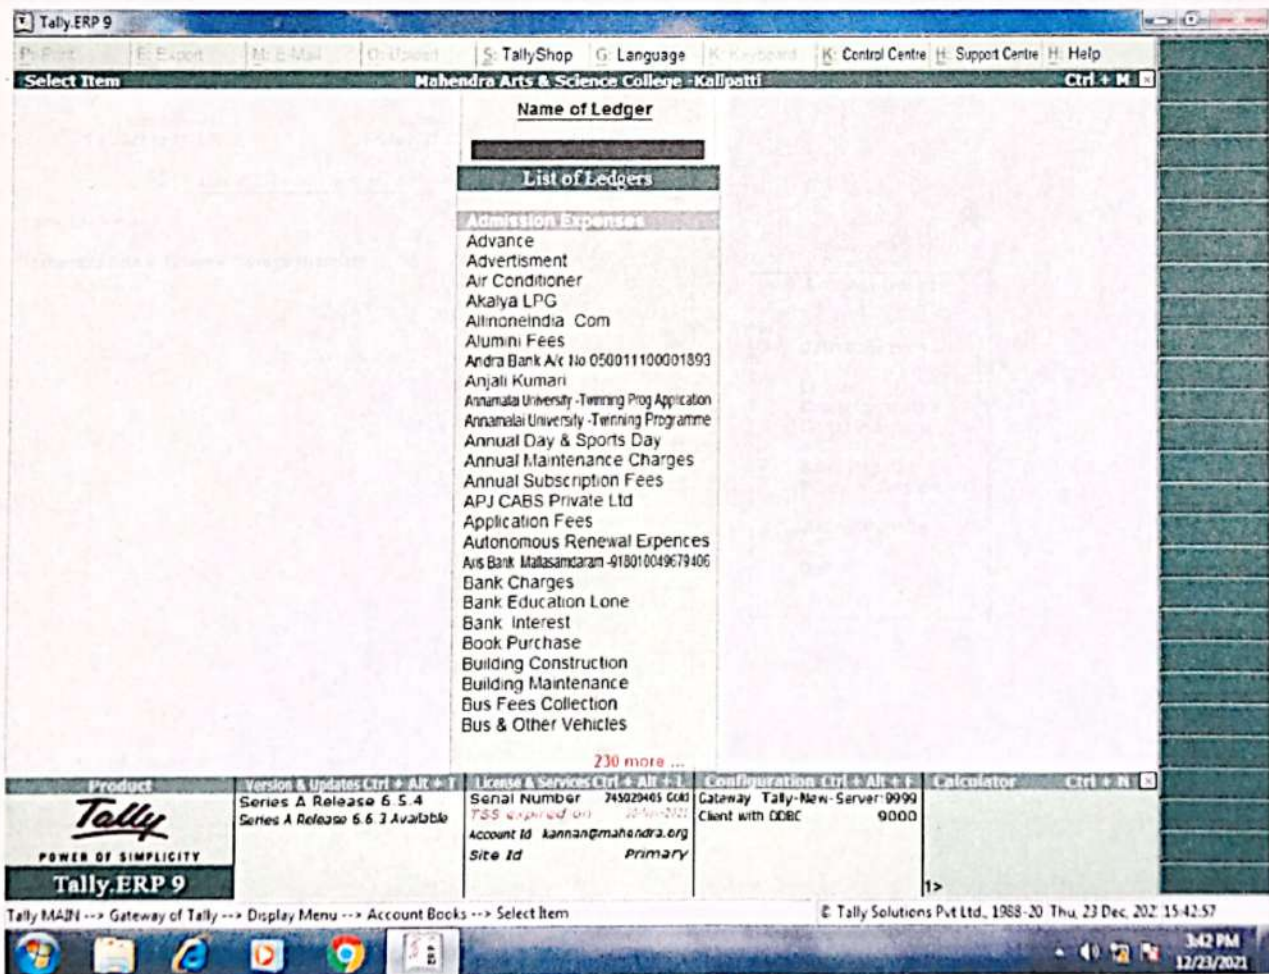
Tally.ERP 9

P: Print | E: Export | M: E-Mail | O: Upload | S: TallyShop | G: Language | K: Keyboard | K: Control Centre | H: Support Centre | H: Help

Select Item | Mahendra Arts & Science College -Kallipatti | Ctrl + M

Name of Ledger

List of Ledgers

Admission Expenses
Advance
Advertisment
Air Conditioner
Akalya LPG
Allnoneindia Com
Alumni Fees
Andra Bank A/c No 050011100001893
Anjali Kumari
Annamalai University -Twinning Prog Application
Annamalai University -Twinning Programme
Annual Day & Sports Day
Annual Maintenance Charges
Annual Subscription Fees
APJ CABS Private Ltd
Application Fees
Autonomous Renewal Expences
Axis Bank Mallasamudram -918010049679406
Bank Charges
Bank Education Lone
Bank Interest
Book Purchase
Building Construction
Building Maintenance
Bus Fees Collection
Bus & Other Vehicles

230 more ...

Product | Version & Updates Ctrl + Alt + T | License & Services Ctrl + Alt + L | Configuration Ctrl + Alt + F | Calculator Ctrl + N

Tally
POWER OF SIMPLICITY
Tally.ERP 9

Series A Release 6.5.4
Series A Release 6.6.3 Available

Serial Number 745029405 Gold
TSS expired on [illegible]
Account Id kannan@mahendra.org
Site Id Primary

Gateway Tally-New-Server:9999
Client with ODBC 9000

1>

Tally MAIN --> Gateway of Tally --> Display Menu --> Account Books --> Select Item

© Tally Solutions Pvt Ltd., 1988-20 Thu, 23 Dec, 202 15:42:57

3:42 PM
12/23/2021